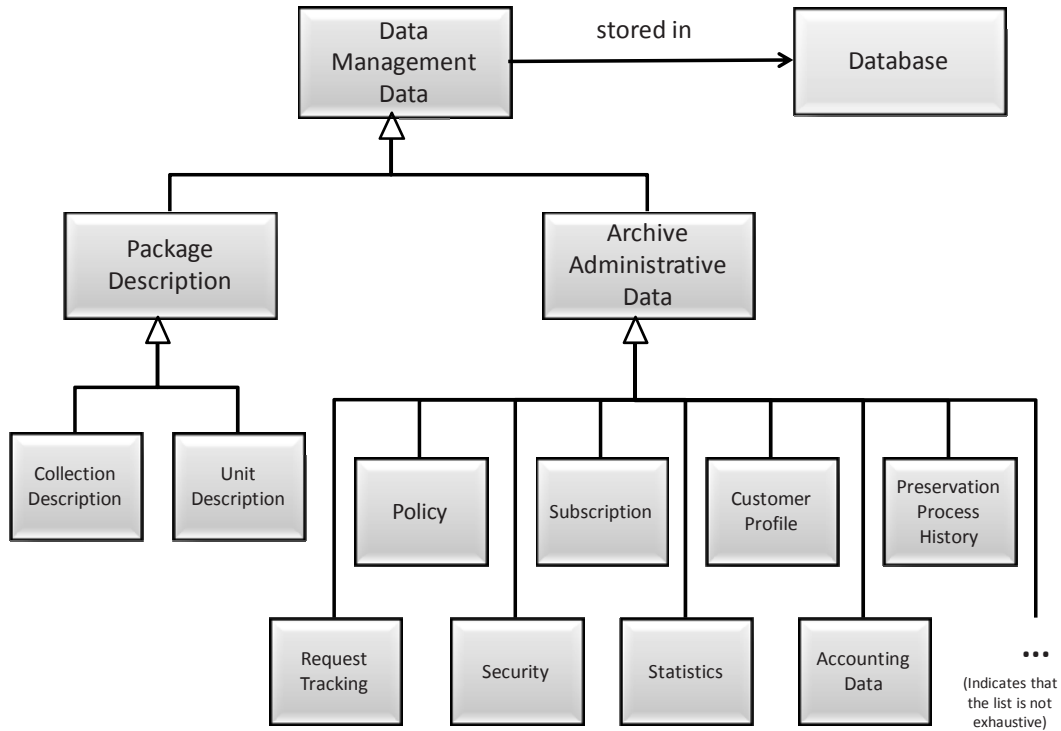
Data Management Data

stored in

Database

Package Description

Archive Administrative Data

Collection Description

Unit Description

Policy

Subscription

Customer Profile

Preservation Process History

Request Tracking

Security

Statistics

Accounting Data

...
(Indicates that the list is not exhaustive)